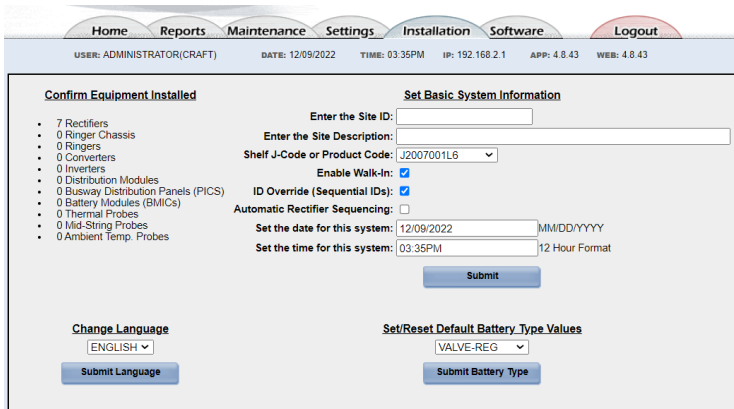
Home Reports Maintenance Settings Installation Software Logout

USER: ADMINISTRATOR(CRAFT) DATE: 12/09/2022 TIME: 03:35PM IP: 192.168.2.1 APP: 4.8.43 WEB: 4.8.43

Confirm Equipment Installed

- 7 Rectifiers
- 0 Ringer Chassis
- 0 Ringers
- 0 Converters
- 0 Inverters
- 0 Distribution Modules
- 0 Busway Distribution Panels (PICS)
- 0 Battery Modules (BMICs)
- 0 Thermal Probes
- 0 Mid-String Probes
- 0 Ambient Temp. Probes

Set Basic System Information

Enter the Site ID:
Enter the Site Description:
Shelf J-Code or Product Code: J2007001L6
Enable Walk-In:
ID Override (Sequential IDs):
Automatic Rectifier Sequencing:
Set the date for this system: 12/09/2022 MM/DD/YYYY
Set the time for this system: 03:35PM 12 Hour Format

Submit

Change Language

ENGLISH

Submit Language

Set/Reset Default Battery Type Values

VALVE-REG

Submit Battery Type